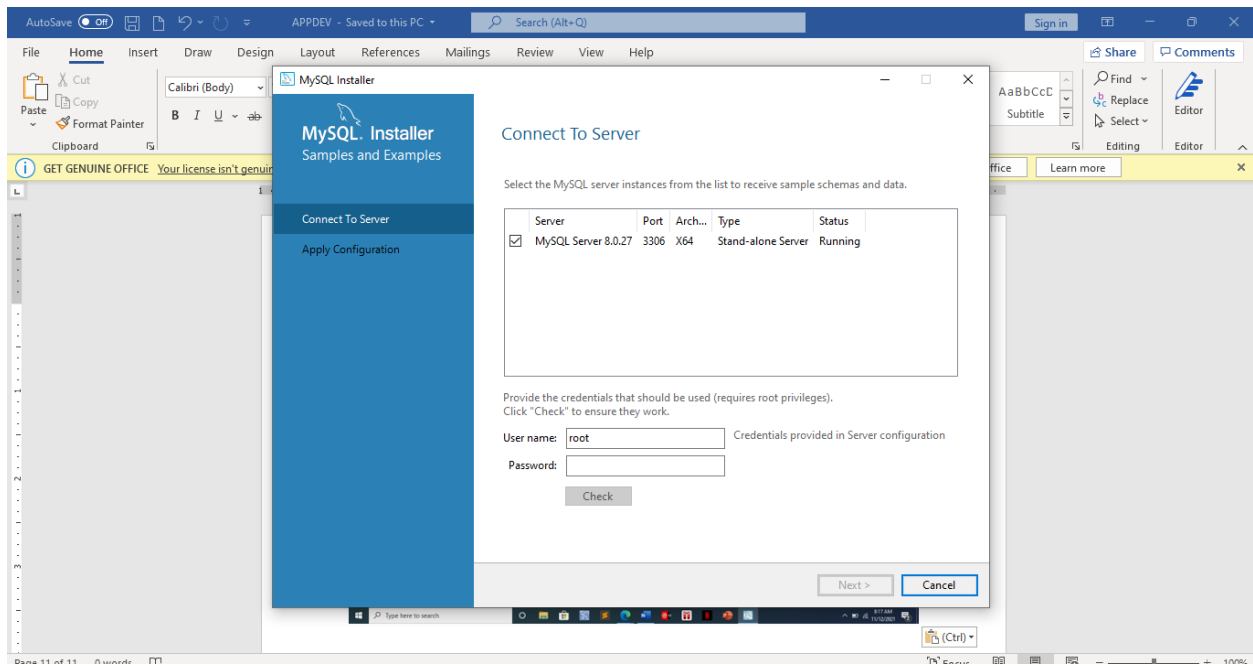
AutoSave Off APPDEV - Saved to this PC Search (Alt+Q) Sign in

File Home Insert Draw Design Layout References Mailings Review View Help Share Comments

Paste Cut Copy Format Painter Clipboard Calibri (Body) B I U ab AaBbCcD Subtitle Find Replace Select Editing Editor Editor

GET GENUINE OFFICE Your license isn't genui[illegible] ffice Learn more

MySQL Installer

MySQL. Installer
Samples and Examples

Connect To Server
Apply Configuration

Connect To Server

Select the MySQL server instances from the list to receive sample schemas and data.

| | Server | Port | Arch... | Type | Status |
|---|---|---|---|---|---|
| ☑ | MySQL Server 8.0.27 | 3306 | X64 | Stand-alone Server | Running |

Provide the credentials that should be used (requires root privileges).
Click "Check" to ensure they work.

User name: root Credentials provided in Server configuration
Password:

Check

Next > Cancel

Type here to search

(Ctrl)

Page 11 of 11 0 words Focus 100%